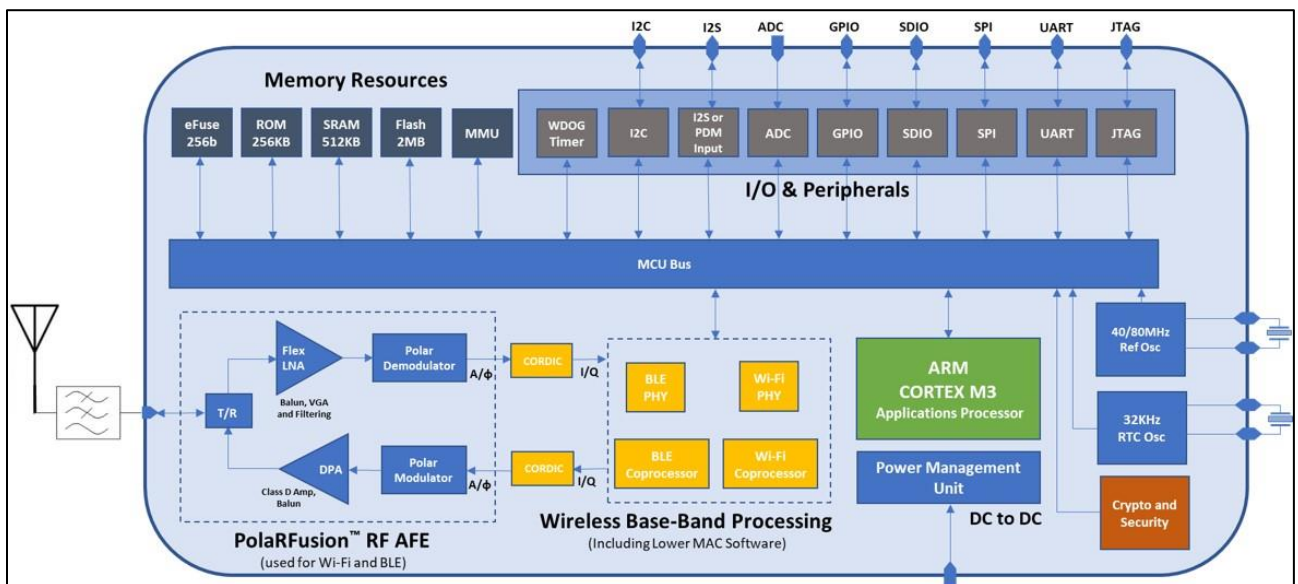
I2C I2S ADC GPIO SDIO SPI UART JTAG

Memory Resources

eFuse 256b
ROM 256KB
SRAM 512KB
Flash 2MB
MMU

WDOG Timer
I2C
I2S or PDM Input
ADC
GPIO
SDIO
SPI
UART
JTAG

I/O & Peripherals

MCU Bus

Flex LNA
Balun, VGA and Filtering
Polar Demodulator
A/ϕ
CORDIC
I/Q
T/R
DPA
Class D Amp, Balun
Polar Modulator
A/ϕ
CORDIC
I/Q

BLE PHY
Wi-Fi PHY
BLE Coprocessor
Wi-Fi Coprocessor

ARM CORTEX M3 Applications Processor

Power Management Unit

DC to DC

40/80MHz Ref Osc

32KHz RTC Osc

Crypto and Security

PolaRFusion™ RF AFE
(used for Wi-Fi and BLE)

Wireless Base-Band Processing
(Including Lower MAC Software)